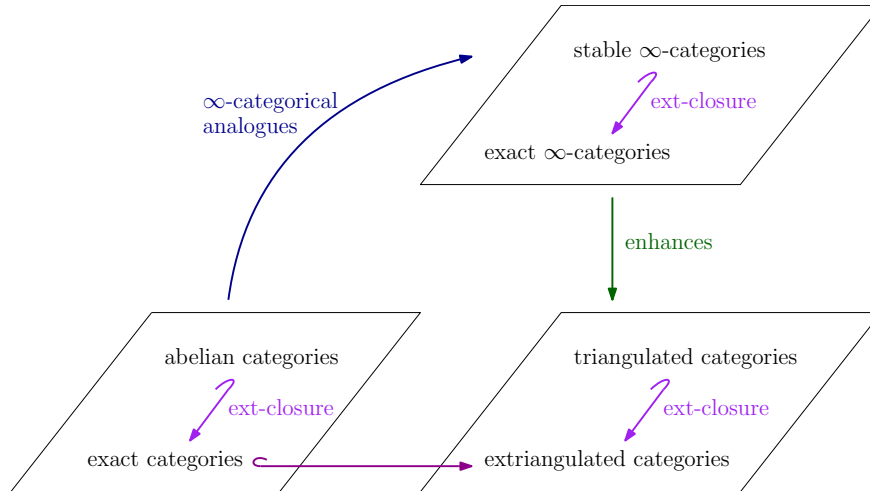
$\infty$-categorical analogues

stable $\infty$-categories

ext-closure

exact $\infty$-categories

enhances

abelian categories

ext-closure

exact categories

triangulated categories

ext-closure

extriangulated categories